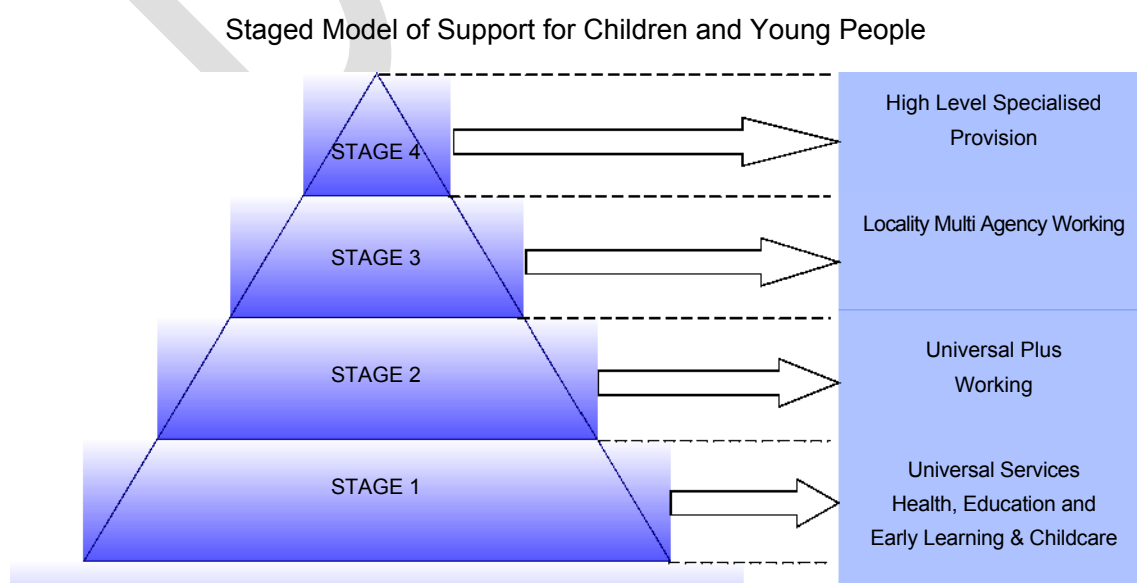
Staged Model of Support for Children and Young People

STAGE 4

High Level Specialised Provision

STAGE 3

Locality Multi Agency Working

STAGE 2

Universal Plus Working

STAGE 1

Universal Services Health, Education and Early Learning & Childcare